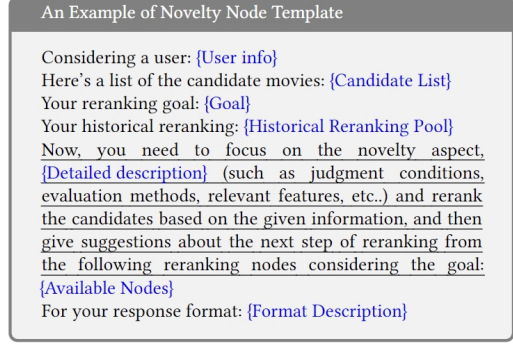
An Example of Novelty Node Template

Considering a user: {User info}
Here's a list of the candidate movies: {Candidate List}
Your reranking goal: {Goal}
Your historical reranking: {Historical Reranking Pool}
Now, you need to focus on the novelty aspect, {Detailed description} (such as judgment conditions, evaluation methods, relevant features, etc..) and rerank the candidates based on the given information, and then give suggestions about the next step of reranking from the following reranking nodes considering the goal: {Available Nodes}
For your response format: {Format Description}